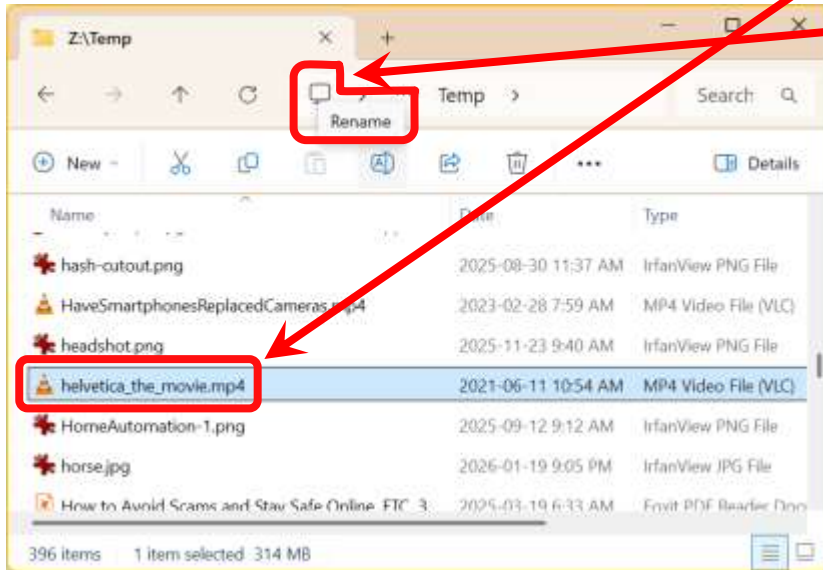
Z:\Temp

+

Temp >

Search

Rename

New

Details

Name

Date

Type

| | | |
|---|---|---|
| hash-cutout.png | 2025-08-30 11:37 AM | IrfanView PNG File |
| HaveSmartphonesReplacedCameras.mp4 | 2023-02-28 7:59 AM | MP4 Video File (VLC) |
| headshot.png | 2025-11-23 9:40 AM | IrfanView PNG File |
| helvetica_the_movie.mp4 | 2021-06-11 10:54 AM | MP4 Video File (VLC) |
| HomeAutomation-1.png | 2025-09-12 9:12 AM | IrfanView PNG File |
| horse.jpg | 2026-01-19 9:05 PM | IrfanView JPG File |
| How to Avoid Scams and Stay Safe Online FTC 3 | 2025-03-19 6:33 AM | Foxit PDF Reader Doc |

396 items 1 item selected 314 MB